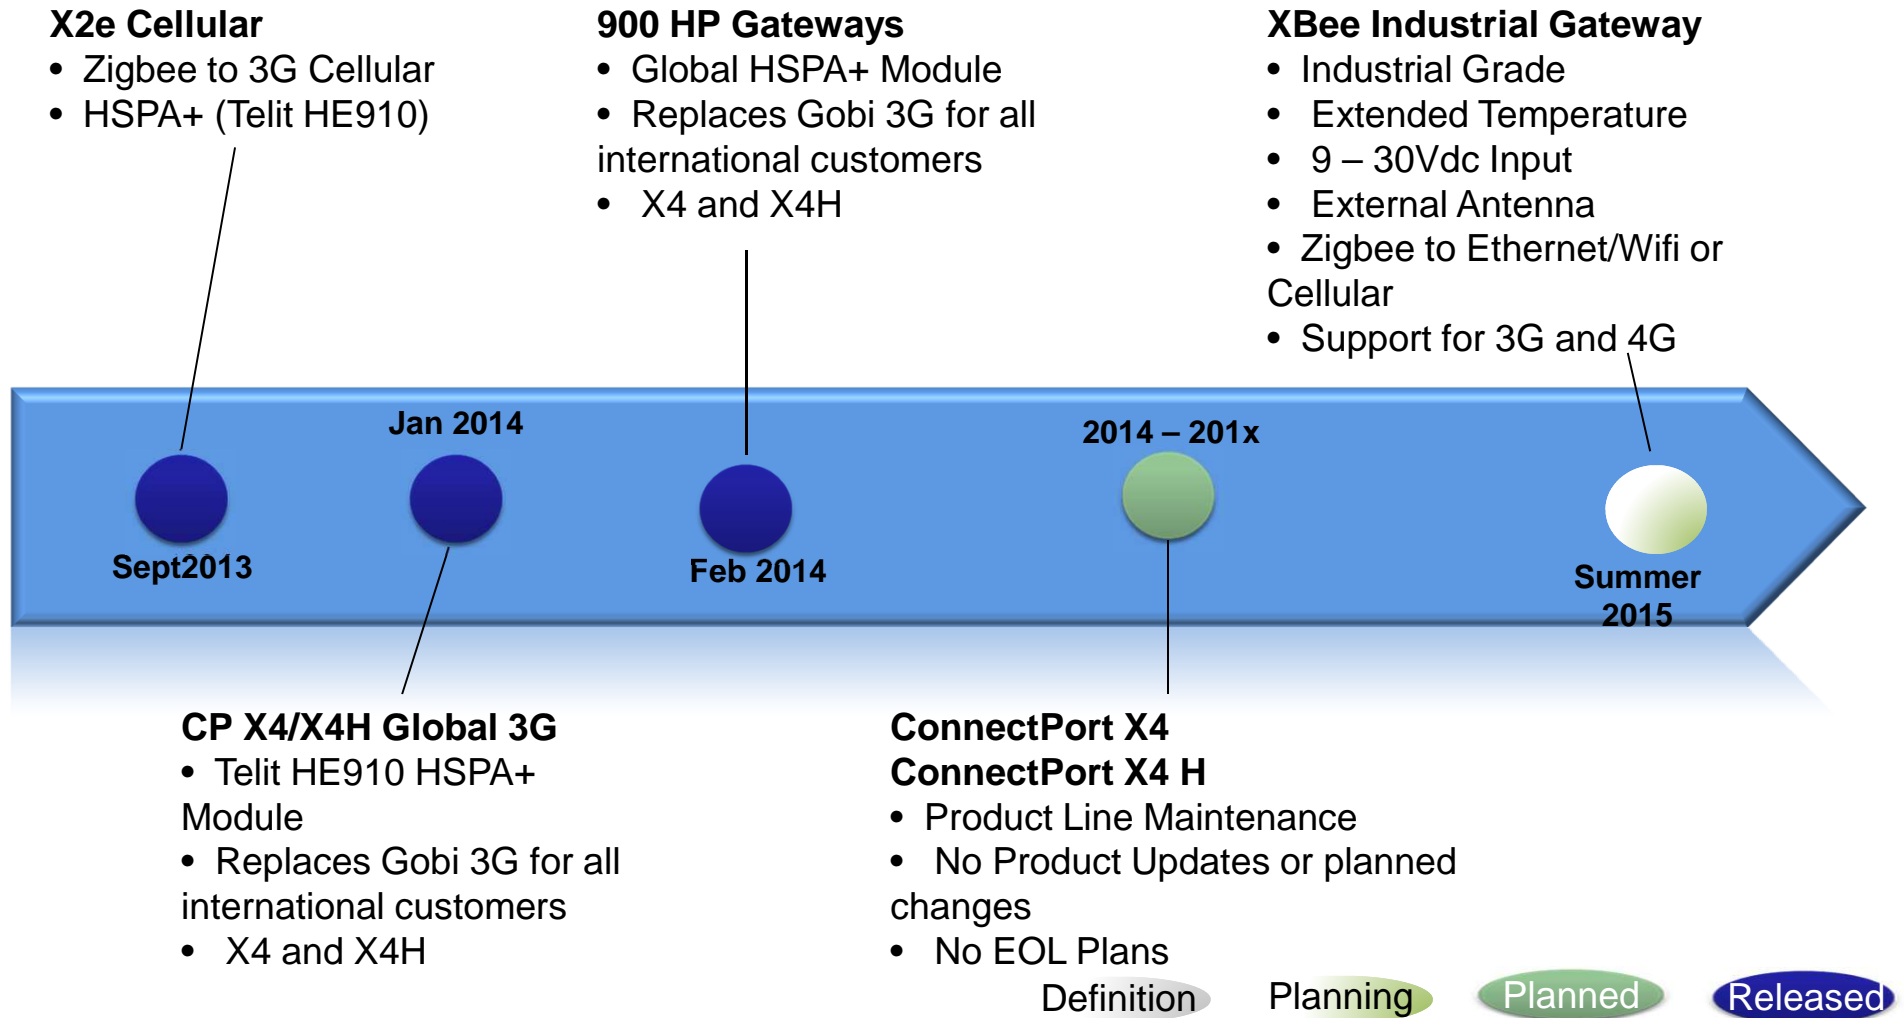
X2e Cellular
• Zigbee to 3G Cellular
• HSPA+ (Telit HE910)

900 HP Gateways
• Global HSPA+ Module
• Replaces Gobi 3G for all international customers
• X4 and X4H

XBee Industrial Gateway
• Industrial Grade
• Extended Temperature
• 9 – 30Vdc Input
• External Antenna
• Zigbee to Ethernet/Wifi or Cellular
• Support for 3G and 4G

Jan 2014

2014 – 201x

Sept2013

Feb 2014

Summer 2015

CP X4/X4H Global 3G
• Telit HE910 HSPA+ Module
• Replaces Gobi 3G for all international customers
• X4 and X4H

ConnectPort X4
ConnectPort X4 H
• Product Line Maintenance
• No Product Updates or planned changes
• No EOL Plans

Definition Planning Planned Released